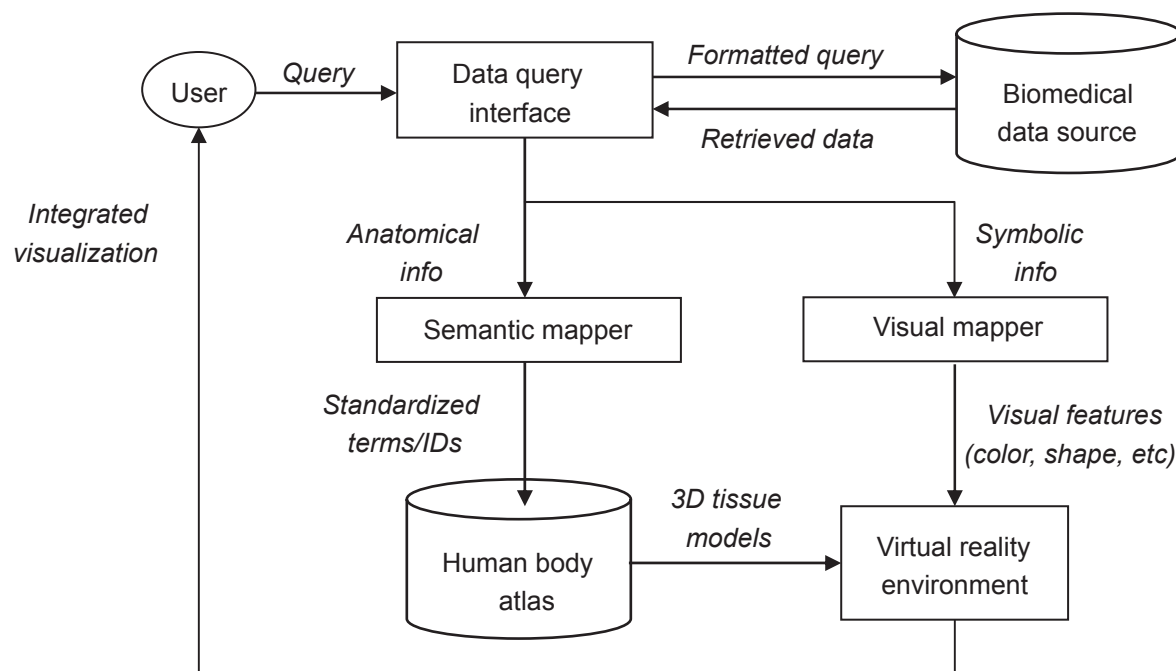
User

Query

Data query interface

Formatted query

Retrieved data

Biomedical data source

Integrated visualization

Anatomical info

Symbolic info

Semantic mapper

Visual mapper

Standardized terms/IDs

Visual features (color, shape, etc)

Human body atlas

3D tissue models

Virtual reality environment